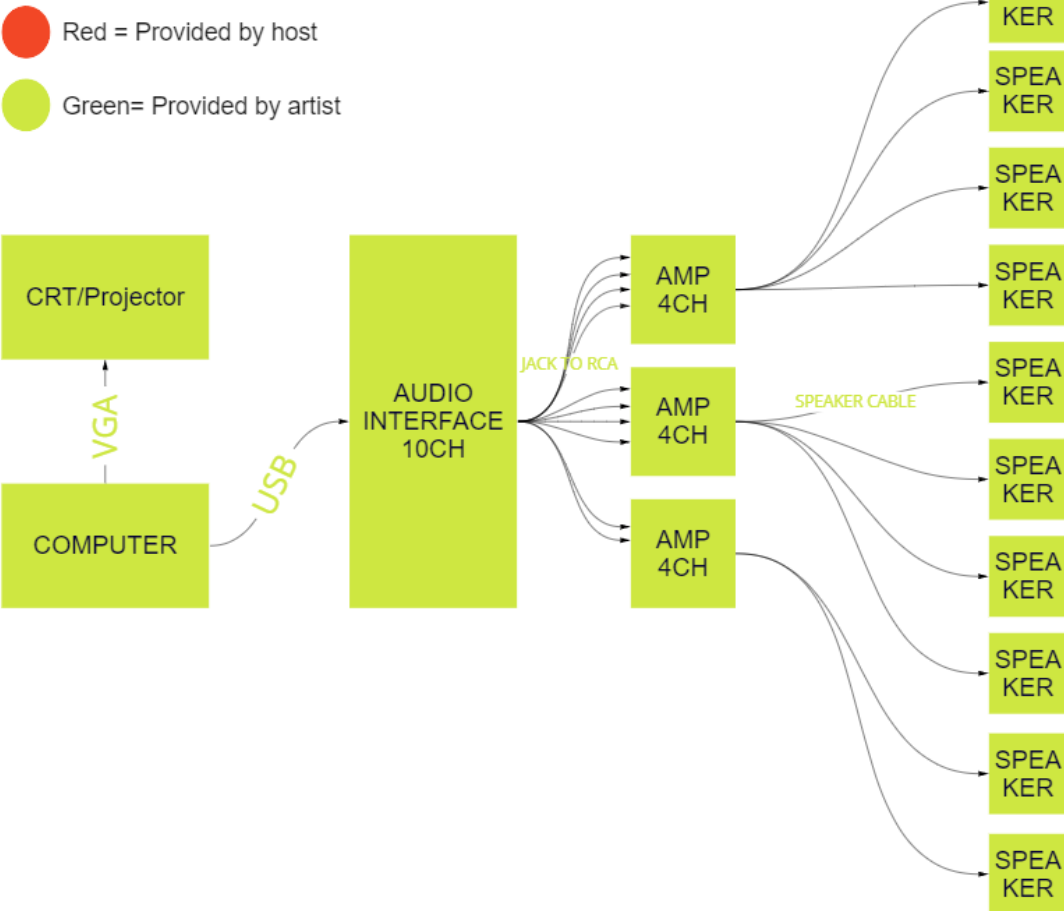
Red = Provided by host

Green= Provided by artist

CRT/Projector

VGA

COMPUTER

USB

AUDIO INTERFACE 10CH

JACK TO RCA

AMP 4CH

AMP 4CH

AMP 4CH

SPEAKER CABLE

KER

SPEA KER

SPEA KER

SPEA KER

SPEA KER

SPEA KER

SPEA KER

SPEA KER

SPEA KER

SPEA KER